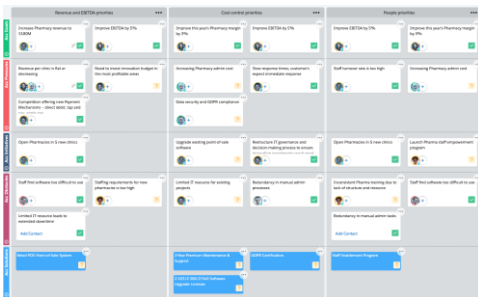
Revenue and EBITDA priorities
Cost control priorities
People priorities

Biz Goals
Increase Pharmacy revenue to 10BDM
Improve EBITDA by 5%
Improve this year's Pharmacy margin by 5%
Improve EBITDA by 5%
Improve EBITDA by 5%
Improve this year's Pharmacy margin by 5%

Biz Obstacles
Revenue per clinic is flat or decreasing
Need to invest innovation budget in the most profitable areas
Increasing Pharmacy admin cost
Slow response times; customers request immediate response
Staff turnover rate is too high
Increasing Pharmacy admin cost
Competition offering new Payment Mechanisms – direct debit, top card
Data security and GDPR compliance

Biz Initiatives
Open Pharmacies in 5 new clinics
Upgrade existing point-of-sale software
Restructure IT governance and decision making process to ensure
Open Pharmacies in 5 new clinics
Launch Pharma staff empowerment program

Biz Obstacles
Staff find software too difficult to use
Staffing requirements for new pharmacies is too high
Limited IT resource for existing projects
Redundancy in manual admin processes
Inconsistent Pharma training due to lack of structure and resource
Staff find software too difficult to use
Limited IT resource leads to extended downtime
Redundancy in manual admin tasks
Add Contact
Add Contact

Biz Solutions
Retail POS Terminal Sale System
Y-Tron Premium Maintenance & Support
GDPR Certification
Staff Enablement Program
Y-Tron X-Tron Software Upgrade Licenses